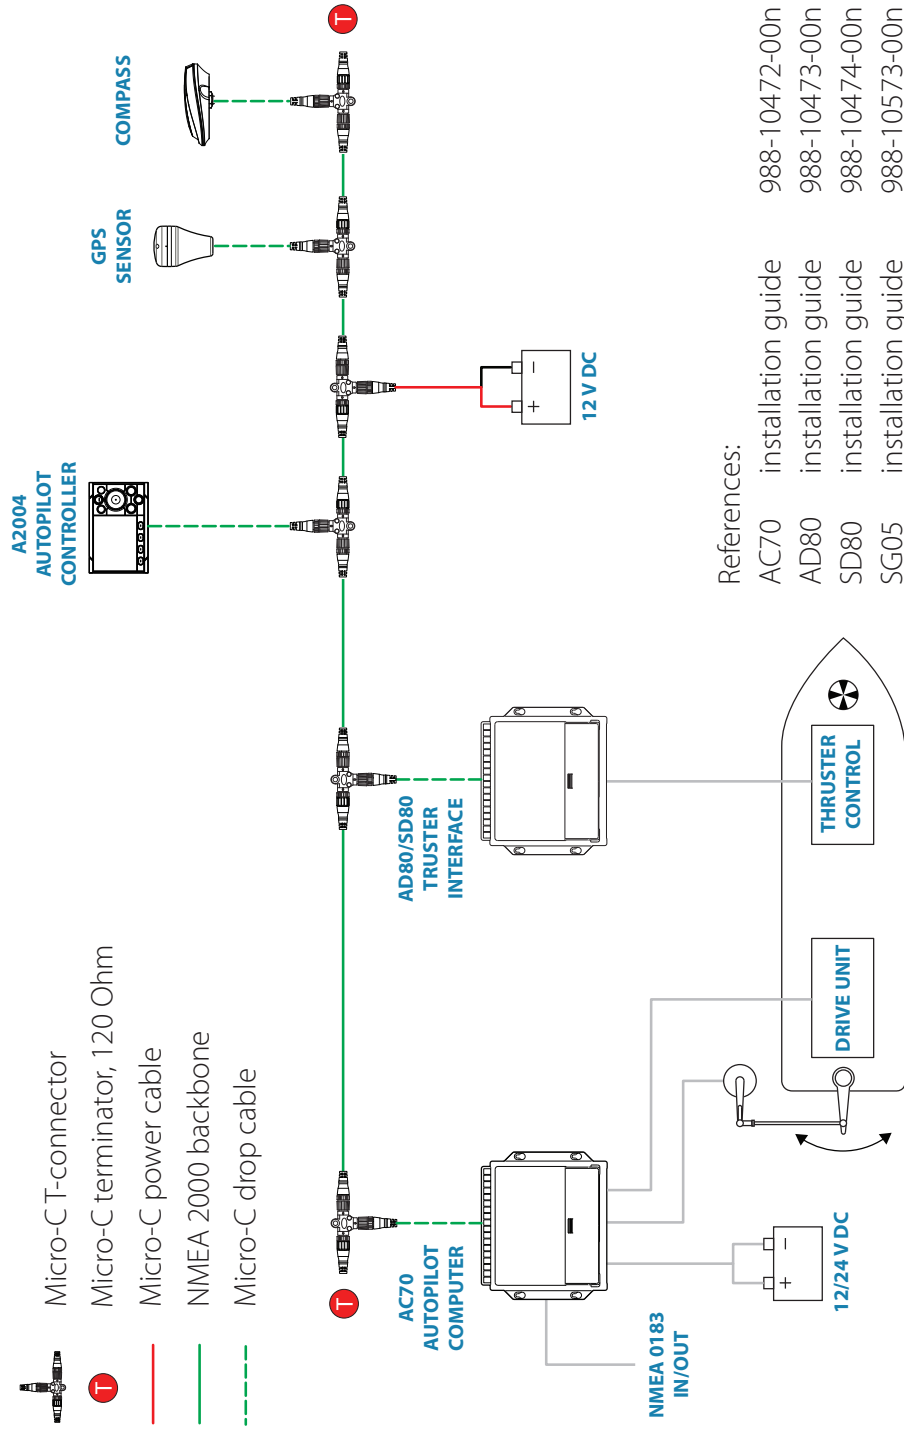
Micro-C T-connector
T Micro-C terminator, 120 Ohm
Micro-C power cable
NMEA 2000 backbone
Micro-C drop cable

NMEA 0183 IN/OUT

AC70 AUTOPILOT COMPUTER

12/24 V DC

DRIVE UNIT

AD80/SD80 TRUSTER INTERFACE

THRUSTER CONTROL

A2004 AUTOPILOT CONTROLLER

12 V DC

GPS SENSOR

COMPASS

T

T

References:
AC70 installation guide 988-10472-00n
AD80 installation guide 988-10473-00n
SD80 installation guide 988-10474-00n
SG05 installation guide 988-10573-00n